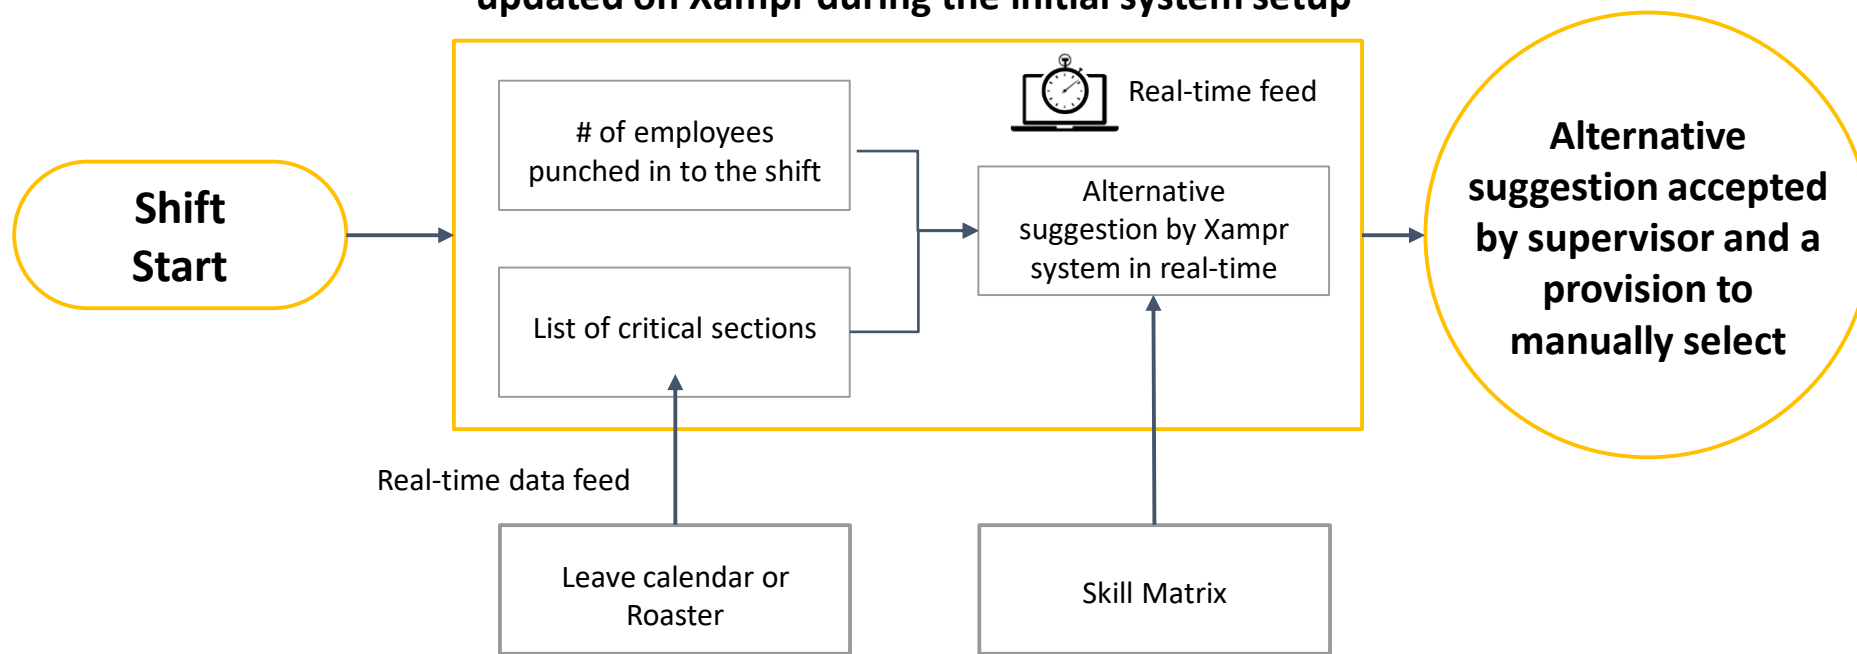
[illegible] on Xampr during the initial system setup

Shift Start

# of employees punched in to the shift

List of critical sections

Real-time feed

Alternative suggestion by Xampr system in real-time

Alternative suggestion accepted by supervisor and a provision to manually select

Real-time data feed

Leave calendar or Roaster

Skill Matrix